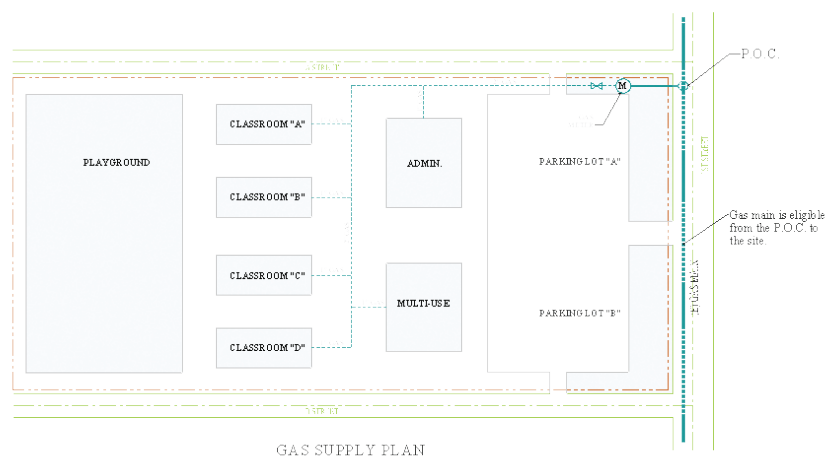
STREET

P.O.C.

M

PLAYGROUND

CLASSROOM "A"

CLASSROOM "B"

CLASSROOM "C"

CLASSROOM "D"

ADMIN.

MULTI-USE

PARKING LOT "A"

PARKING LOT "B"

STREET

Gas main is eligible from the P.O.C. to the site.

GAS MAIN

STREET

GAS SUPPLY PLAN